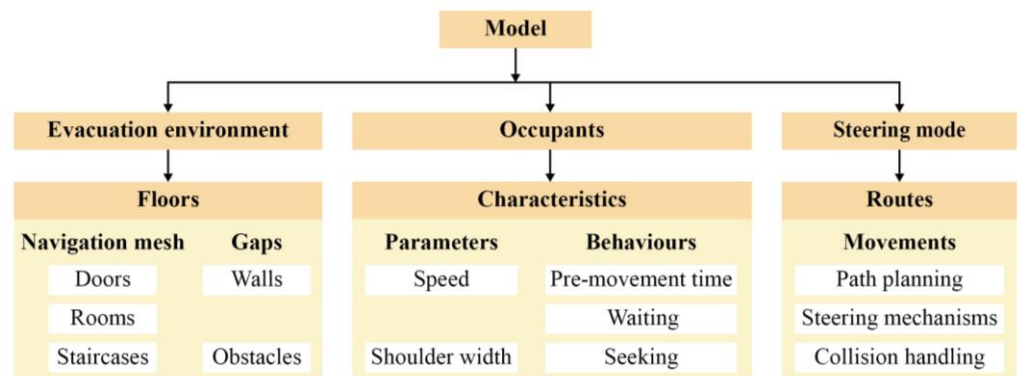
Model

Evacuation environment

Floors

Navigation mesh

Doors

Rooms

Staircases

Gaps

Walls

Obstacles

Occupants

Characteristics

Parameters

Speed

Shoulder width

Behaviours

Pre-movement time

Waiting

Seeking

Steering mode

Routes

Movements

Path planning

Steering mechanisms

Collision handling